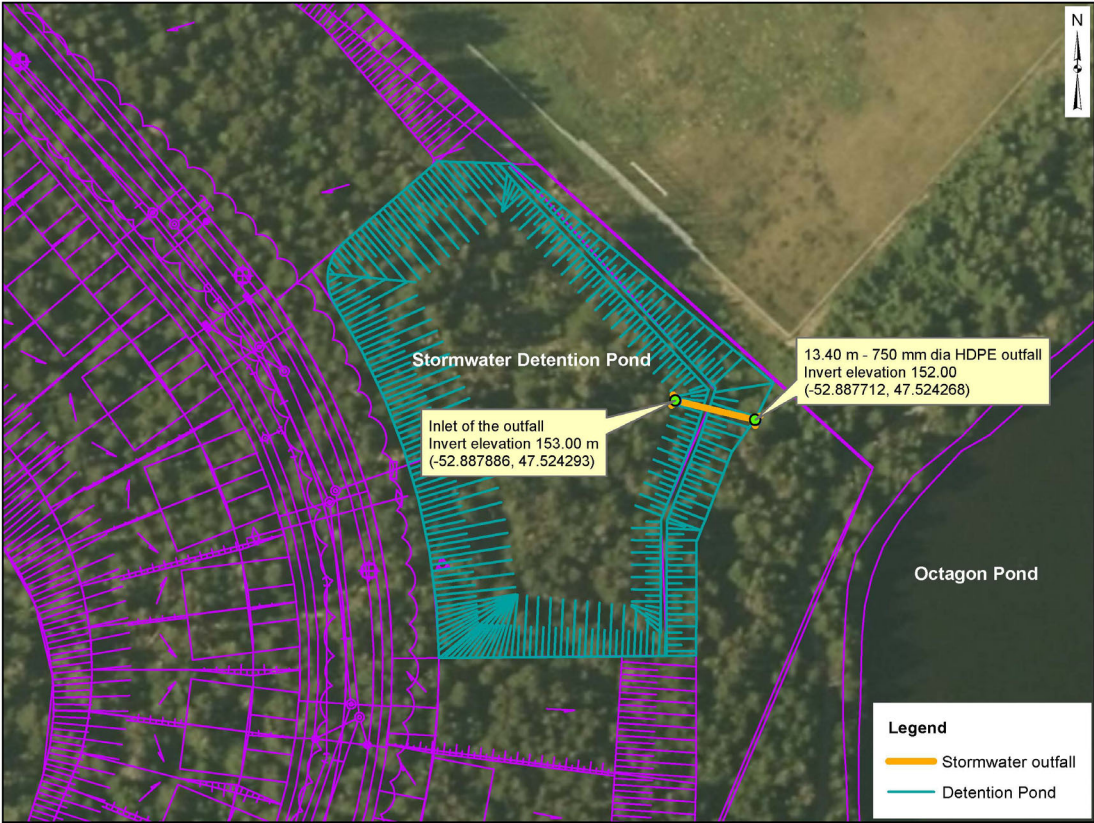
N

Stormwater Detention Pond

13.40 m - 750 mm dia HDPE outfall
Invert elevation 152.00
(-52.887712, 47.524268)

Inlet of the outfall
Invert elevation 153.00 m
(-52.887886, 47.524293)

Octagon Pond

Legend
Stormwater outfall
Detention Pond